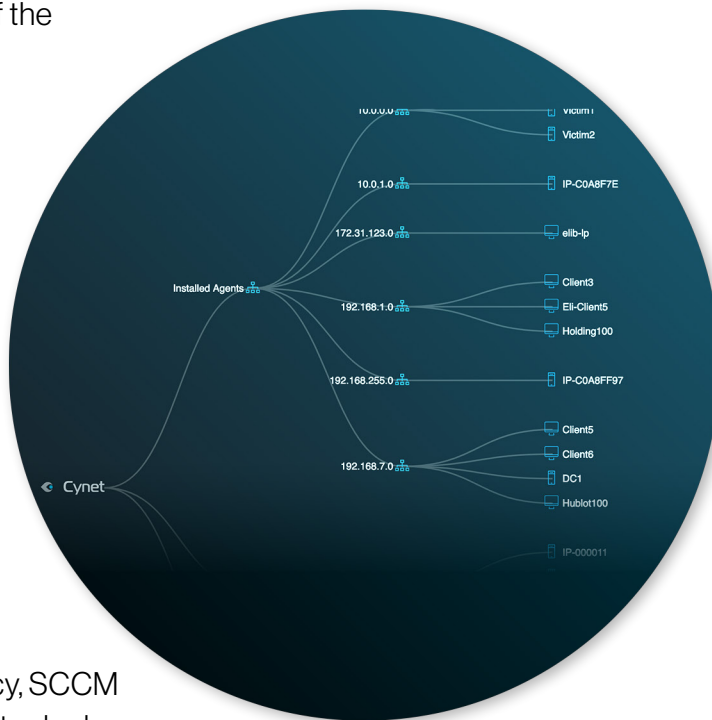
f the

10.0.0.0
Victim1
Victim2
10.0.1.0
IP-C0A8F7E
172.31.123.0
elib-lp
Installed Agents
192.168.1.0
Client3
Eli-Client5
Holding100
192.168.255.0
IP-C0A8FF97
Client5
Client6
192.168.7.0
DC1
Cynet
Hublot100
IP-000011

cy, SCCM